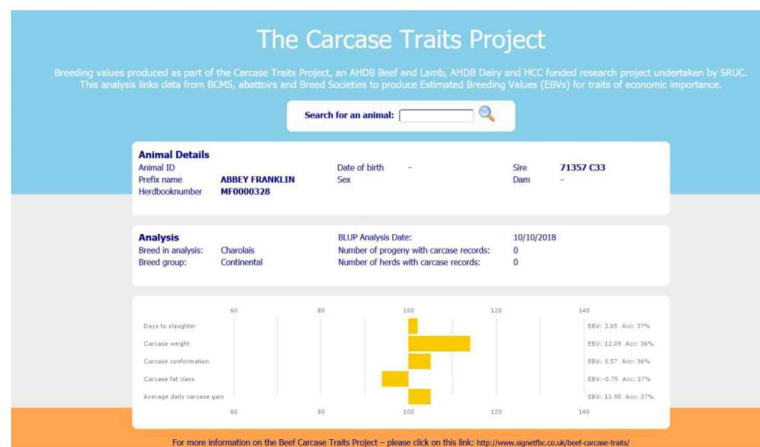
The Carcase Traits Project

Breeding values produced as part of the Carcase Traits Project, an AHDB Beef and Lamb, AHDB Dairy and HCC funded research project undertaken by SRUC. This analysis links data from BCMS, abattoirs and Breed Societies to produce Estimated Breeding Values (EBVs) for traits of economic importance.

Search for an animal:

Animal Details

| Animal ID | | Date of birth | - | Sire | 71357 C33 |
|---|---|---|---|---|---|
| Prefix name | ABBEY FRANKLIN | Sex | | Dam | - |
| Herdbooknumber | MF0000328 | | | | |

Analysis

| Breed in analysis: | Charolais | BLUP Analysis Date: | 10/10/2018 |
|---|---|---|---|
| Breed group: | Continental | Number of progeny with carcase records: | 0 |
| | | Number of herds with carcase records: | 0 |

60 80 100 120 140

Days to slaughter EBV: 3.65 Acc: 37%
Carcase weight EBV: 12.09 Acc: 36%
Carcase conformation EBV: 0.57 Acc: 36%
Carcase fat class EBV: -0.75 Acc: 37%
Average daily carcase gain EBV: 11.90 Acc: 37%

60 80 100 120 140

For more information on the Beef Carcase Traits Project – please click on this link: http://www.signetfbc.co.uk/beef-carcase-traits/